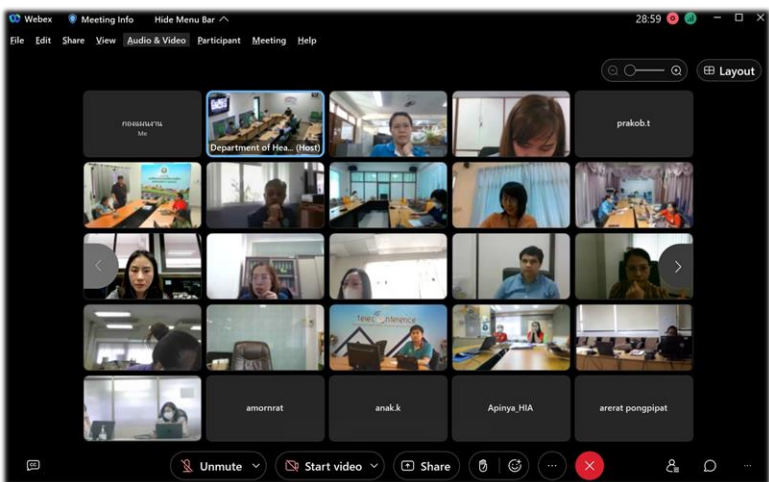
Webex Meeting Info Hide Menu Bar
28:59

File Edit Share View Audio & Video Participant Meeting Help

Layout

กองแผนงาน
Me

Department of Hea... (Host)

prakob.t

teleconference

amornrat

anak.k

Apinya_HIA

arerat pongpipat

Unmute

Start video

Share